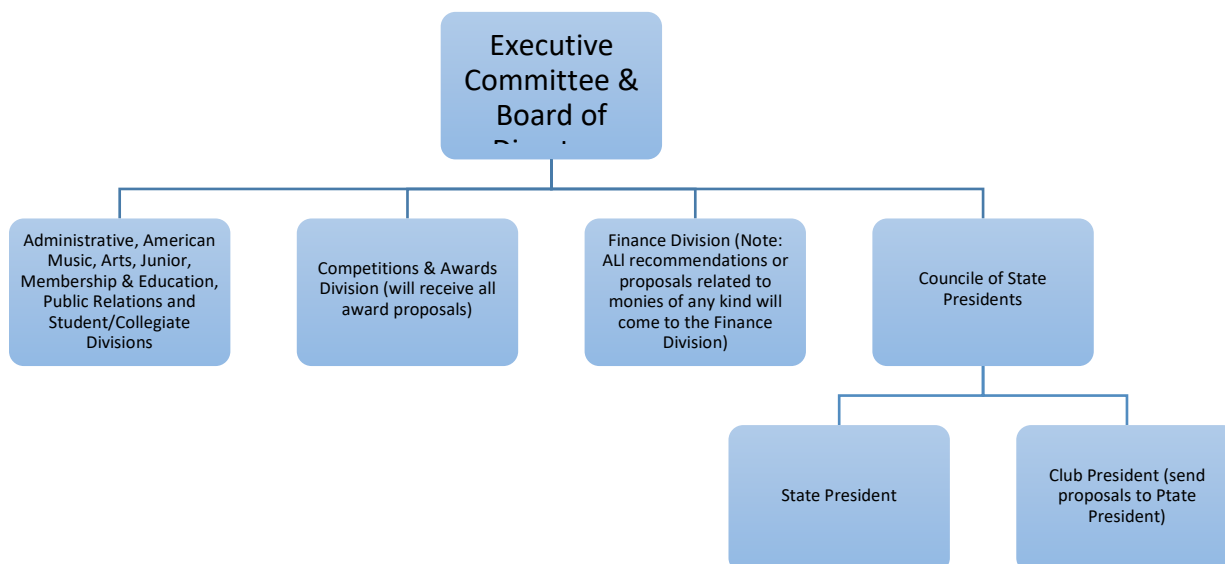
Executive Committee & Board of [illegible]

Administrative, American Music, Arts, Junior, Membership & Education, Public Relations and Student/Collegiate Divisions

Competitions & Awards Division (will receive all award proposals)

Finance Division (Note: ALl recommendations or proposals related to monies of any kind will come to the Finance Division)

Councile of State Presidents

State President

Club President (send proposals to Ptate President)